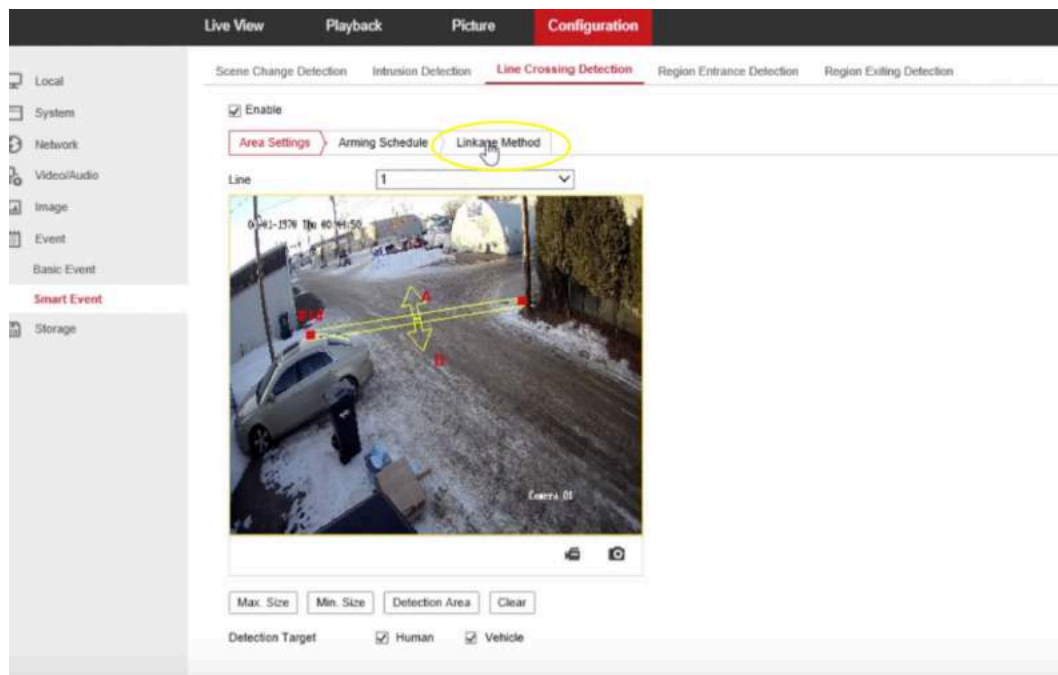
Live View Playback Picture Configuration

Local
System
Network
Video/Audio
Image
Event
Basic Event
Smart Event
Storage

Scene Change Detection Intrusion Detection Line Crossing Detection Region Entrance Detection Region Exiting Detection

Enable

Area Settings Arming Schedule Linkage Method

Line 1

01-01-1970 Thu 00:44:50

A

B

Camera 01

Max. Size Min. Size Detection Area Clear

Detection Target Human Vehicle